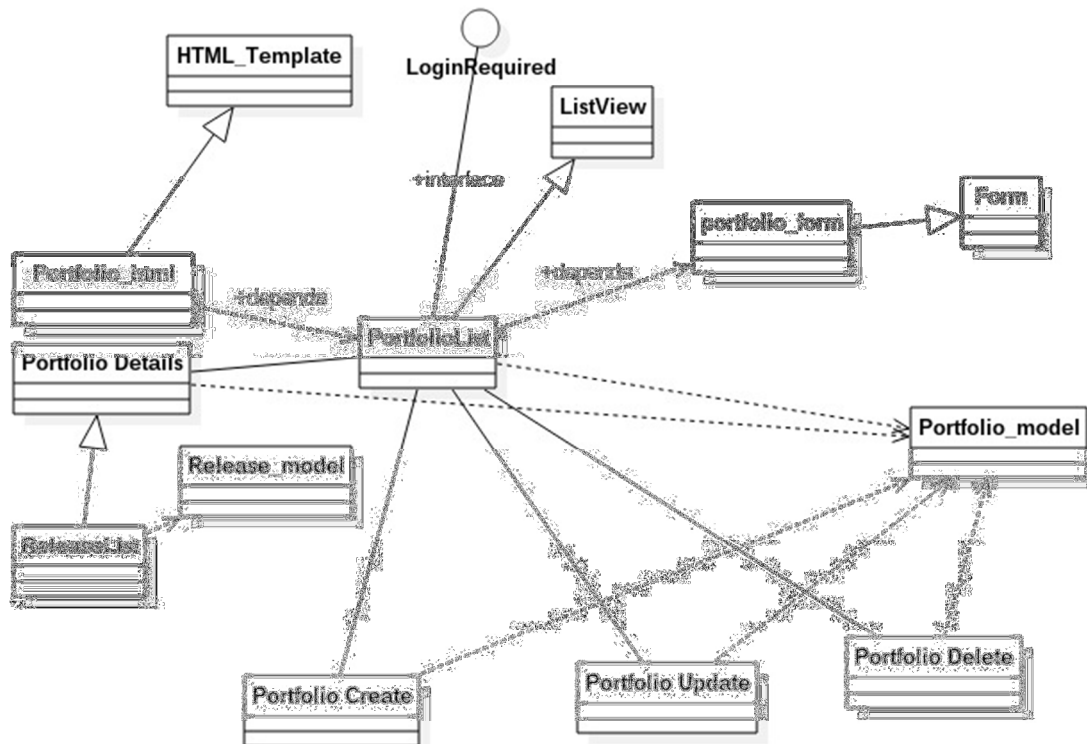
HTML_Template

LoginRequired

ListView

+interface

portfolio_form

Form

Portfolio_html

+depends

+depends

PortfolioList

Portfolio Details

Portfolio_model

Release_model

ReleaseList

Portfolio Create

Portfolio Update

Portfolio Delete